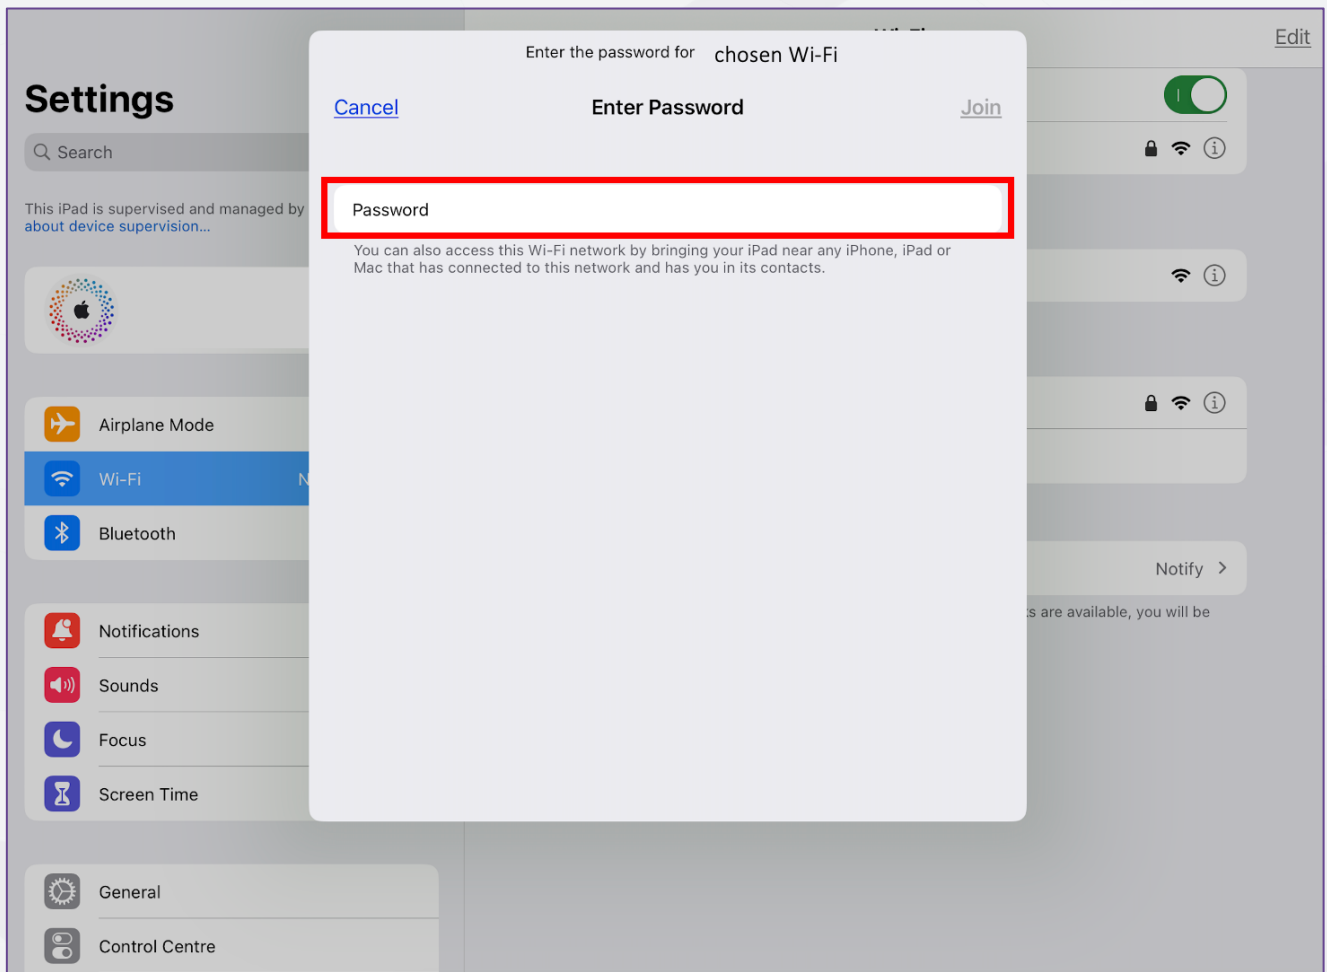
Edit

Settings

Search

This iPad is supervised and managed by
about device supervision...

Enter the password for chosen Wi-Fi

Cancel Enter Password Join

Password

You can also access this Wi-Fi network by bringing your iPad near any iPhone, iPad or Mac that has connected to this network and has you in its contacts.

Airplane Mode

Wi-Fi N

Bluetooth

Notify >

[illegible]s are available, you will be

Notifications

Sounds

Focus

Screen Time

General

Control Centre